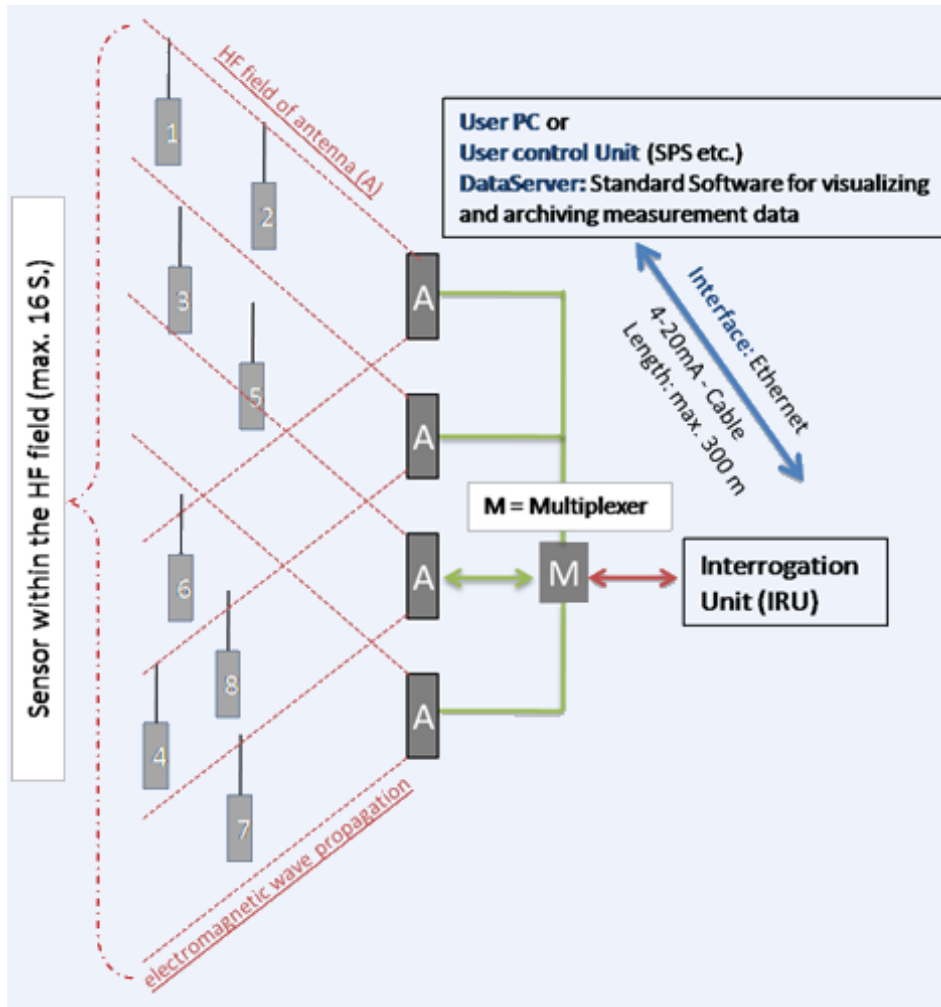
Sensor within the HF field (max. 16 S.)

HF field of antenna (A)

1

2

3

5

6

8

4

7

electromagnetic wave propagation

User PC or
User control Unit (SPS etc.)
DataServer: Standard Software for visualizing and archiving measurement data

Interface: Ethernet

4-20mA - Cable
Length: max. 300 m

A

A

A

A

M = Multiplexer

M

Interrogation Unit (IRU)